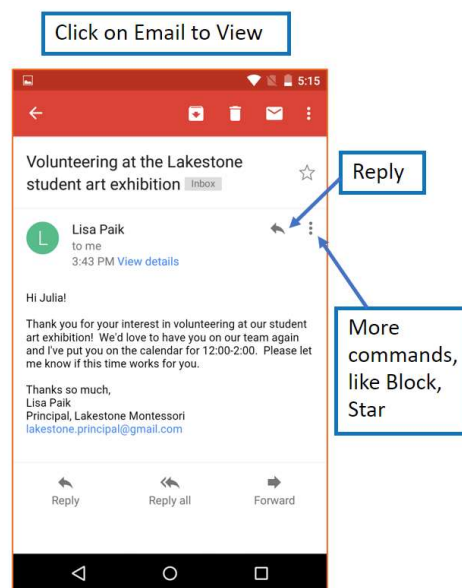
Click on Email to View

5:15

Volunteering at the Lakestone student art exhibition Inbox

Reply

L

Lisa Paik
to me
3:43 PM View details

More commands, like Block, Star

Hi Julia!

Thank you for your interest in volunteering at our student art exhibition! We'd love to have you on our team again and I've put you on the calendar for 12:00-2:00. Please let me know if this time works for you.

Thanks so much,
Lisa Paik
Principal, Lakestone Montessori
lakestone.principal@gmail.com

Reply
Reply all
Forward